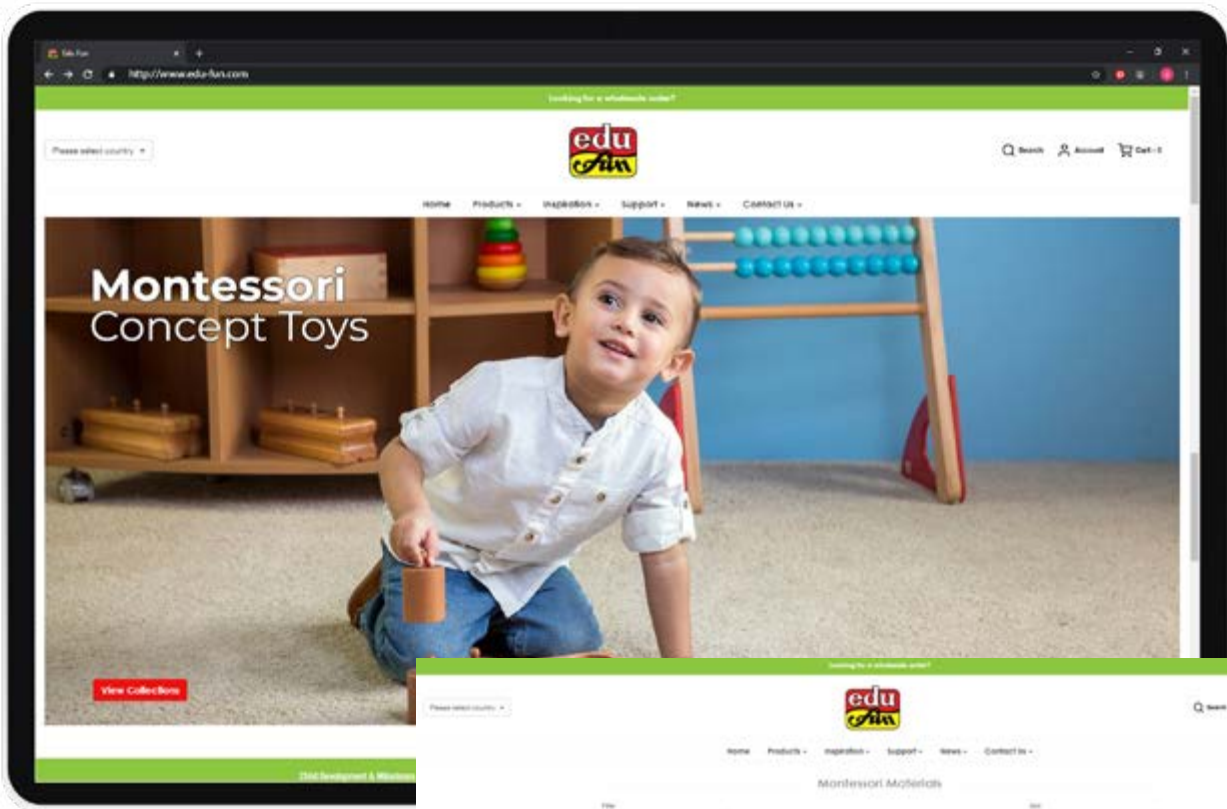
Edu Fun
http://www.edu-fun.com

Looking for a wholesale order?

Please select country

edu fun

Search Account Cart - 0

Home Products Inspiration Support News Contact Us

Montessori Concept Toys

View Collections

Child Development & Montessori

Looking for a wholesale order?

Please select country

edu fun

Search

Home Products Inspiration Support News Contact Us

Montessori Materials

Filter

Sort